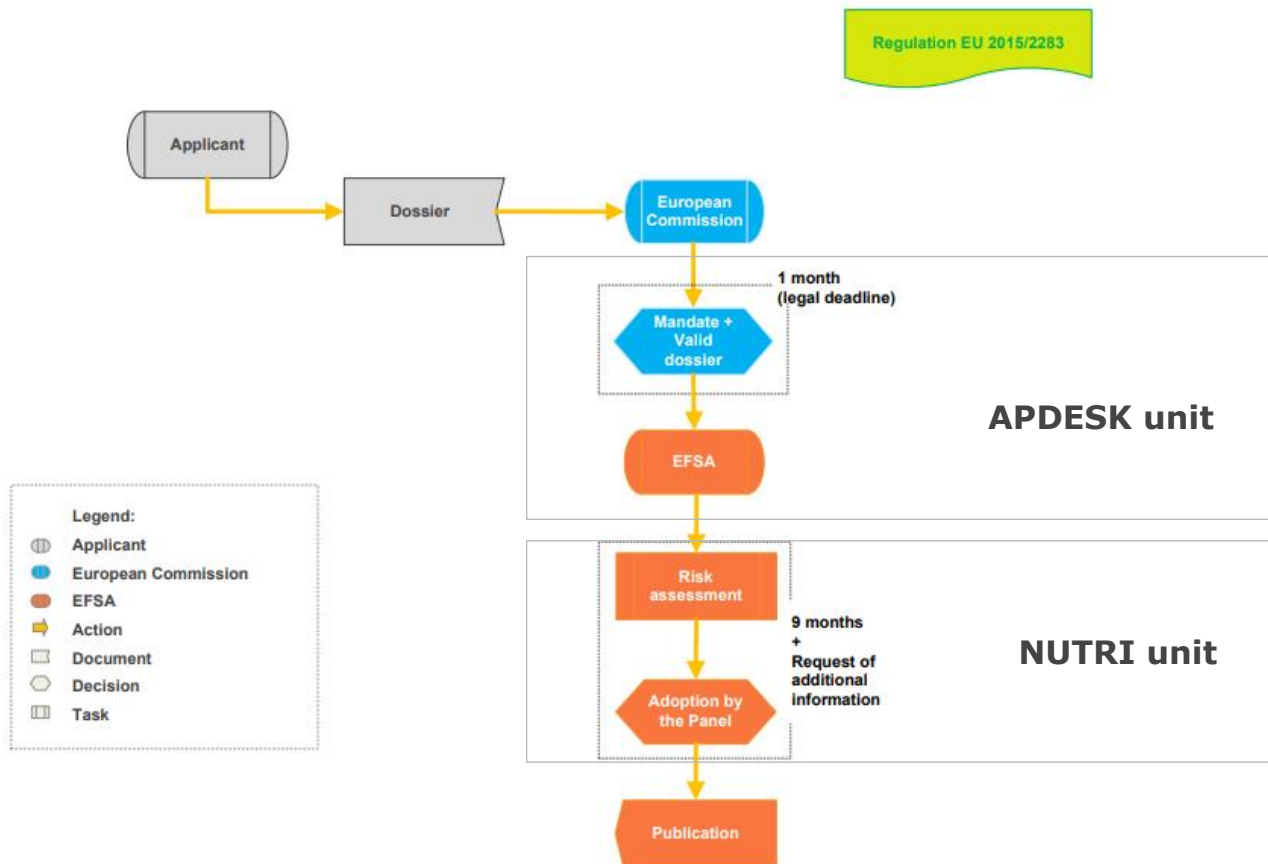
Regulation EU 2015/2283

Applicant

Dossier

European Commission

1 month (legal deadline)

Mandate + Valid dossier

APDESK unit

EFSA

Legend:
Applicant
European Commission
EFSA
Action
Document
Decision
Task

Risk assessment

9 months + Request of additional information

NUTRI unit

Adoption by the Panel

Publication